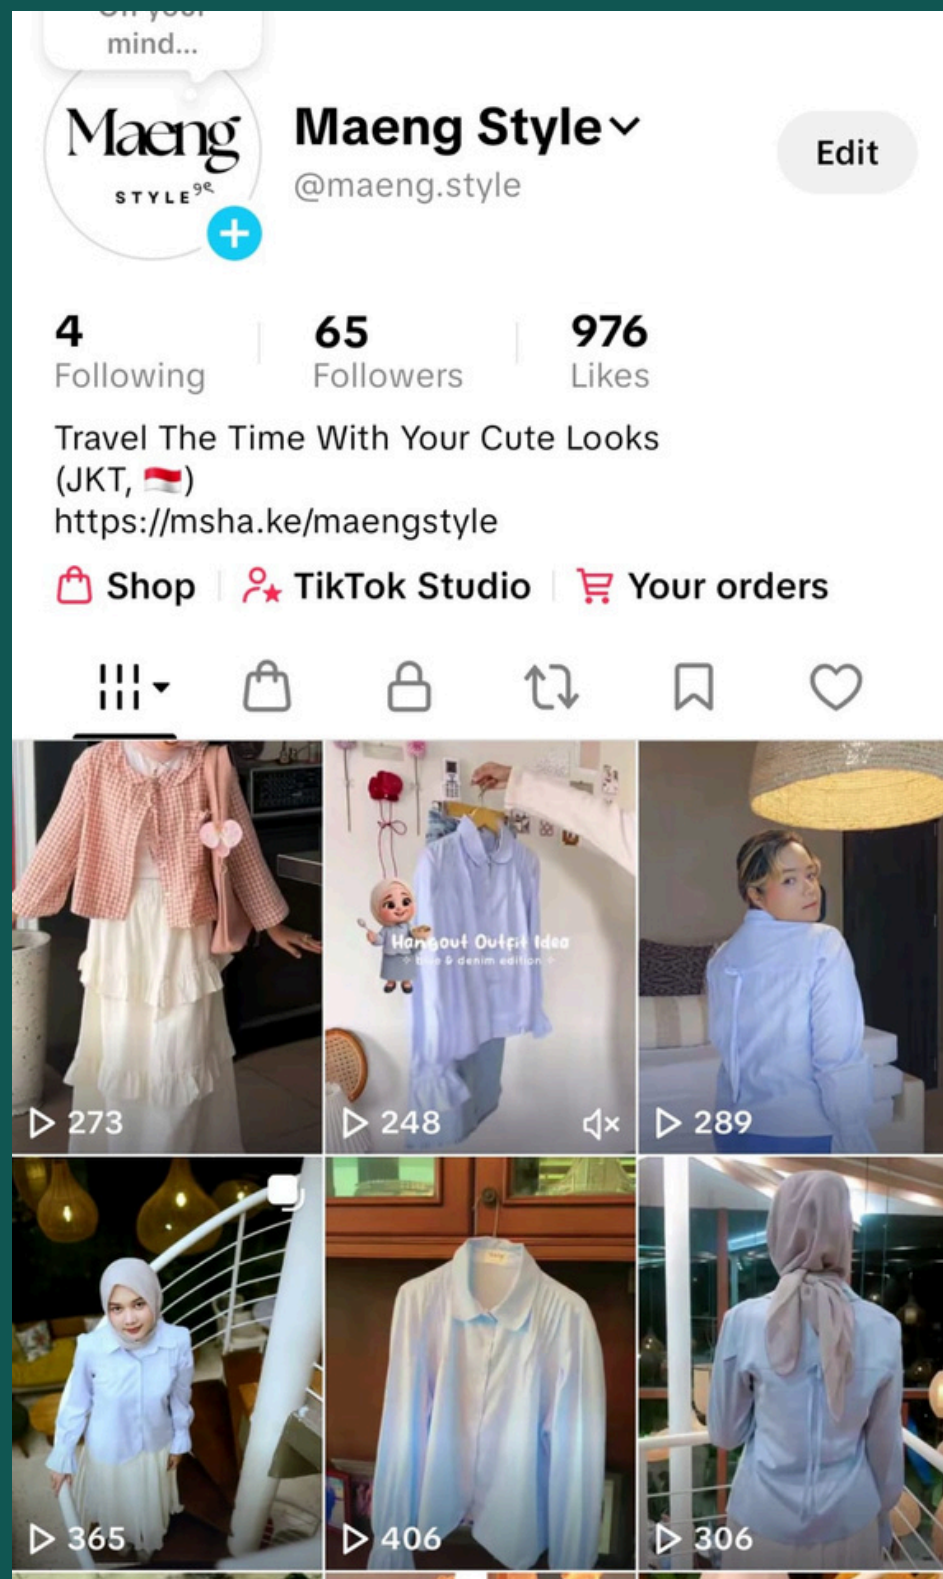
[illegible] mind...

Maeng STYLE

Maeng Style
@maeng.style

Edit

4 Following
65 Followers
976 Likes

Travel The Time With Your Cute Looks
(JKT, 🇮🇩)
https://msha.ke/maengstyle

Shop | TikTok Studio | Your orders

273

Hangout Outfit Idea
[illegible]

248

289

365

406

306